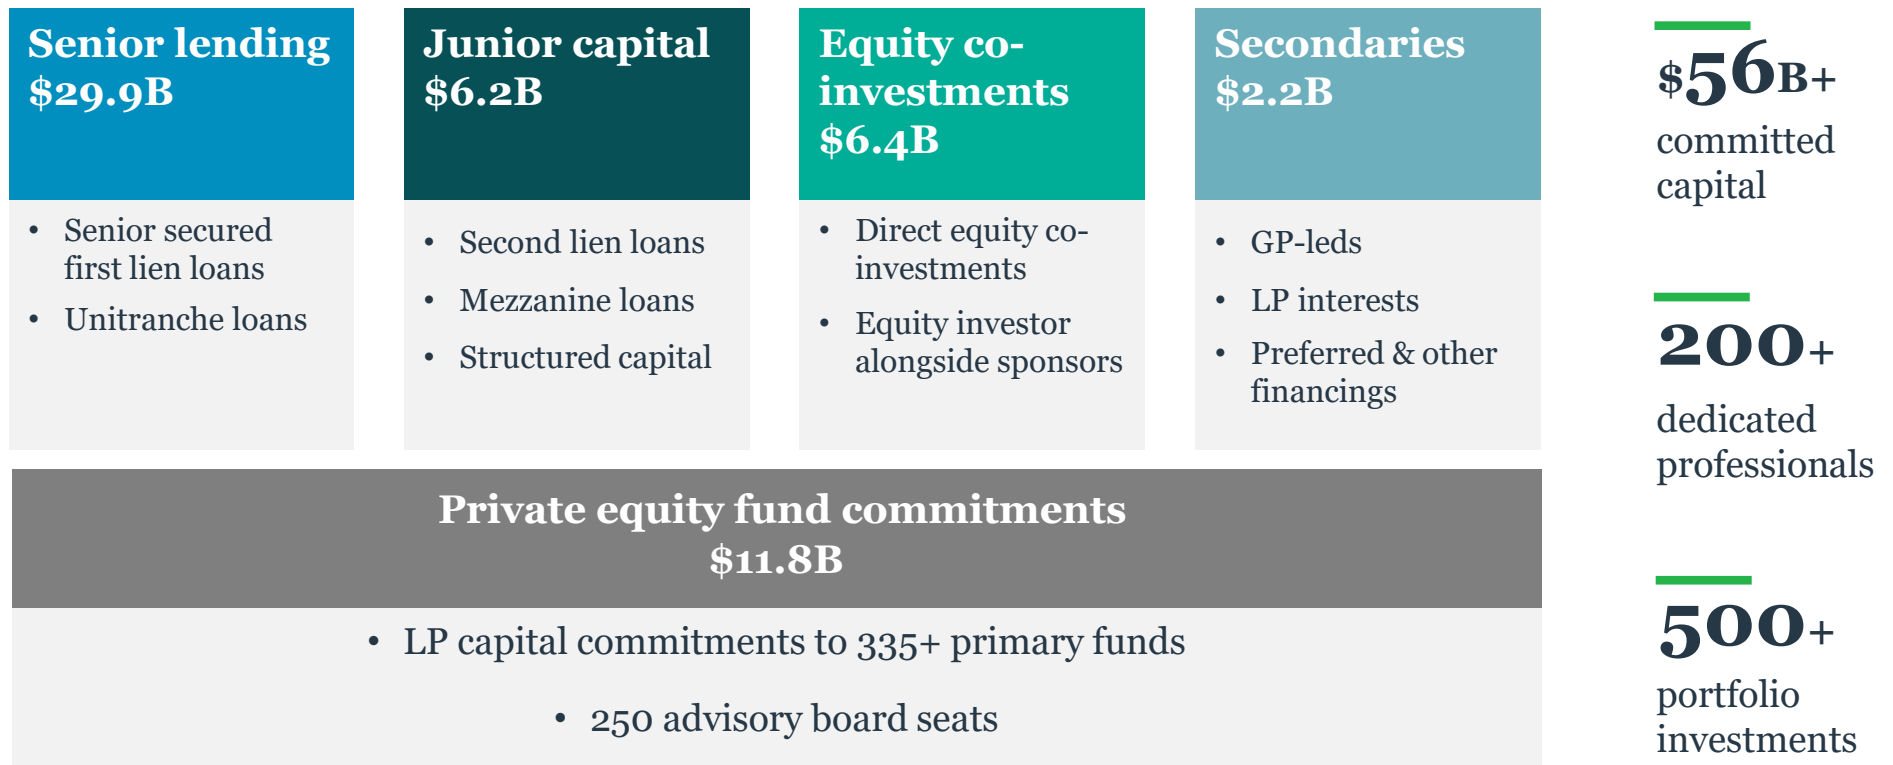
Senior lending
$29.9B

• Senior secured first lien loans
• Unitranche loans

Junior capital
$6.2B

• Second lien loans
• Mezzanine loans
• Structured capital

Equity co-investments
$6.4B

• Direct equity co-investments
• Equity investor alongside sponsors

Secondaries
$2.2B

• GP-leds
• LP interests
• Preferred & other financings

Private equity fund commitments
$11.8B

• LP capital commitments to 335+ primary funds
• 250 advisory board seats

$56B+
committed capital

200+
dedicated professionals

500+
portfolio investments